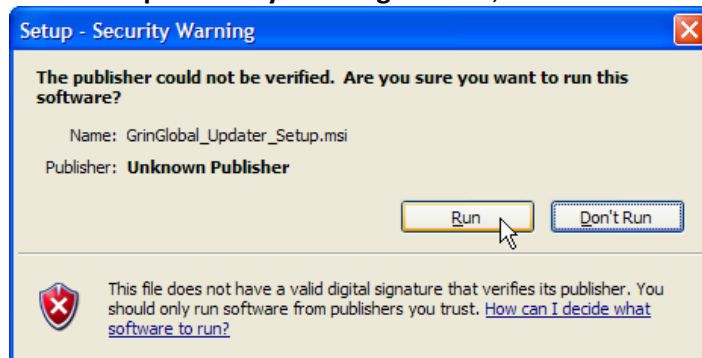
Setup - Security Warning

The publisher could not be verified. Are you sure you want to run this software?

Name: GrinGlobal_Updater_Setup.msi

Publisher: Unknown Publisher

Run

Don't Run

This file does not have a valid digital signature that verifies its publisher. You should only run software from publishers you trust. How can I decide what software to run?